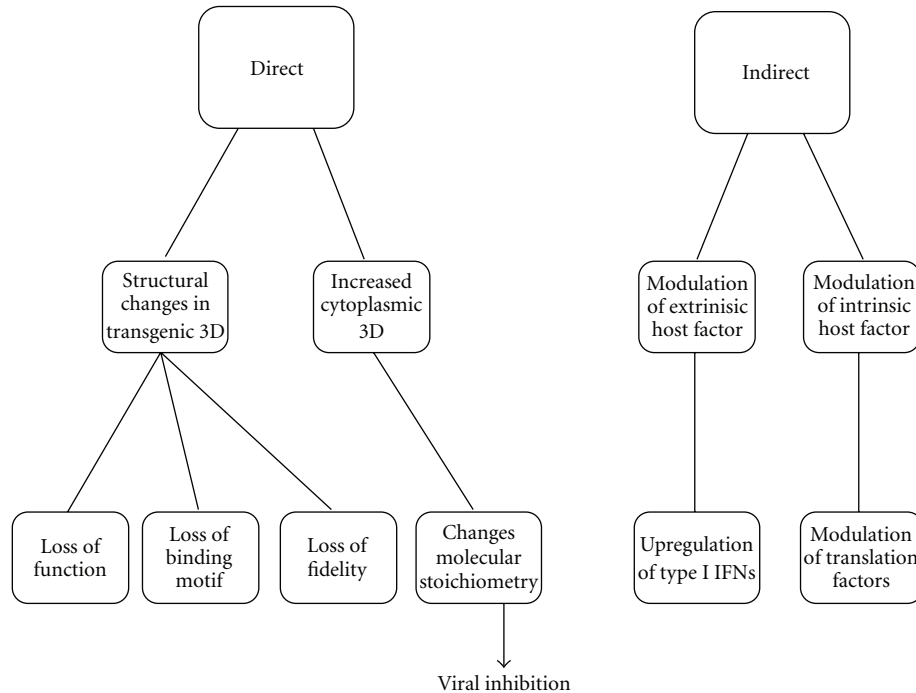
Direct

Structural changes in transgenic 3D

Increased cytoplasmic 3D

Loss of function

Loss of binding motif

Loss of fidelity

Changes molecular stoichiometry

Viral inhibition

Indirect

Modulation of extrinisic host factor

Modulation of intrinsic host factor

Upregulation of type I IFNs

Modulation of translation factors